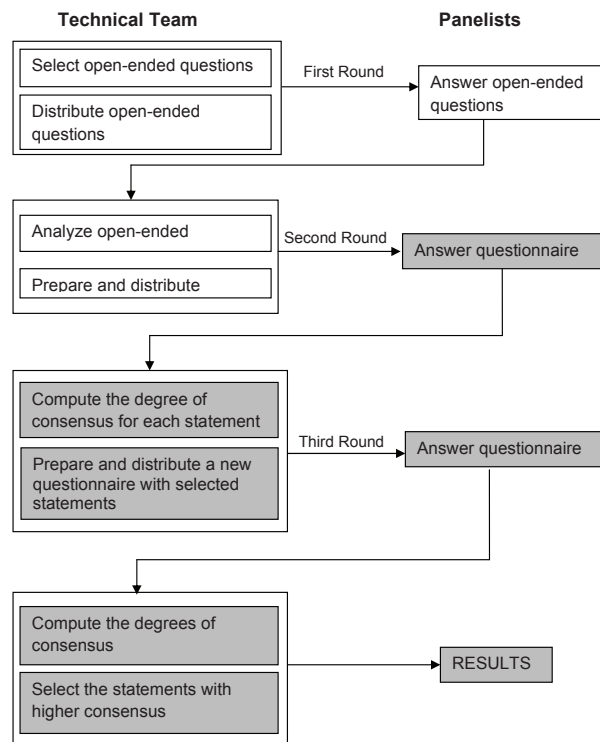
Technical Team

Panelists

Select open-ended questions

Distribute open-ended questions

First Round

Answer open-ended questions

Analyze open-ended

Prepare and distribute

Second Round

Answer questionnaire

Compute the degree of consensus for each statement

Prepare and distribute a new questionnaire with selected statements

Third Round

Answer questionnaire

Compute the degrees of consensus

Select the statements with higher consensus

RESULTS